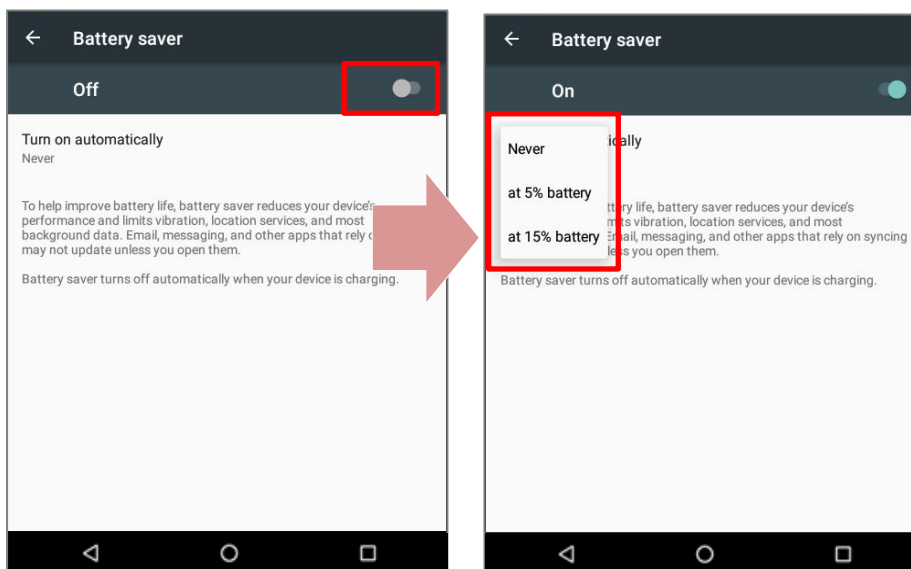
Battery saver

Off

Turn on automatically
Never

To help improve battery life, battery saver reduces your device's performance and limits vibration, location services, and most background data. Email, messaging, and other apps that rely o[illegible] may not update unless you open them.

Battery saver turns off automatically when your device is charging.

Battery saver

On

Never

at 5% battery

at 15% battery

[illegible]ically

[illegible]ttery life, battery saver reduces your device's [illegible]mits vibration, location services, and most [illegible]Email, messaging, and other apps that rely on syncing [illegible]less you open them.

Battery saver turns off automatically when your device is charging.